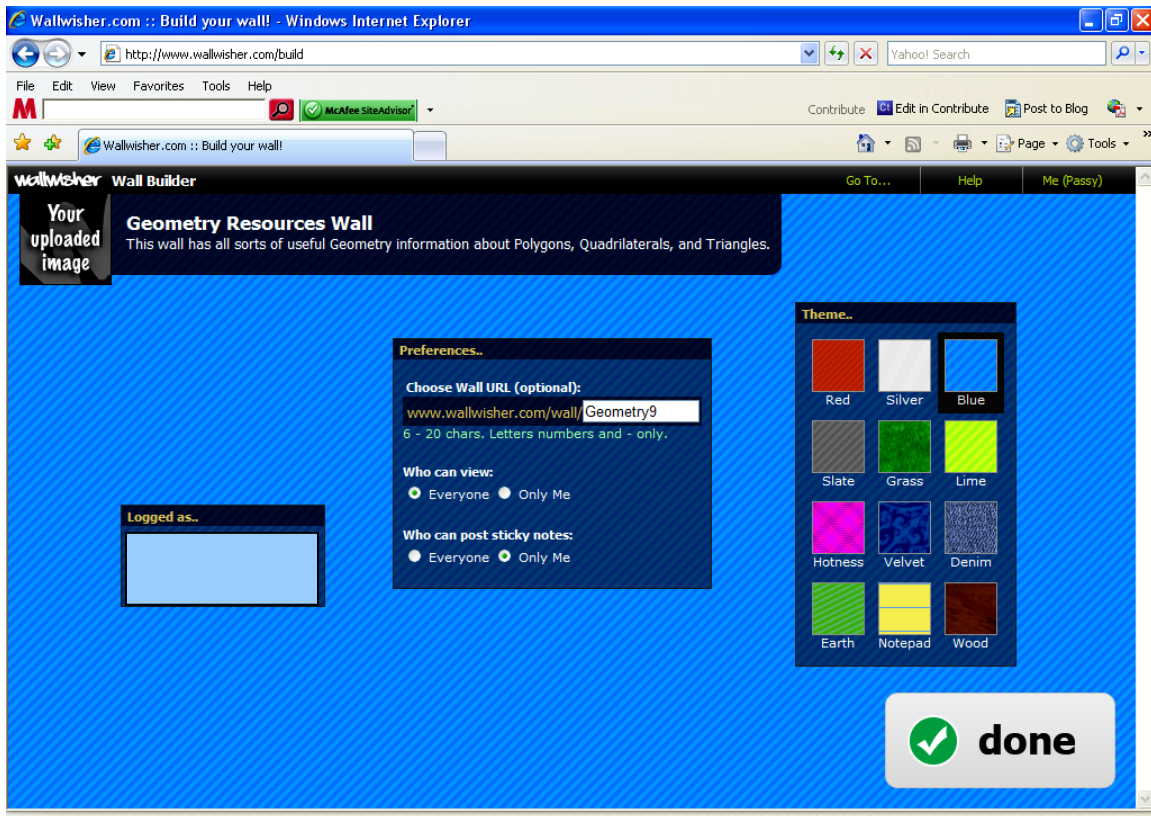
Wallwisher.com :: Build your wall! - Windows Internet Explorer

http://www.wallwisher.com/build

Yahoo! Search

File Edit View Favorites Tools Help

McAfee SiteAdvisor

Contribute Edit in Contribute Post to Blog

Wallwisher.com :: Build your wall!

Page Tools

wallwisher Wall Builder

Go To... Help Me (Passy)

Your uploaded image

Geometry Resources Wall

This wall has all sorts of useful Geometry information about Polygons, Quadrilaterals, and Triangles.

Theme..

Red Silver Blue

Slate Grass Lime

Hotness Velvet Denim

Earth Notepad Wood

Preferences..

Choose Wall URL (optional):

www.wallwisher.com/wall/ Geometry9

6 - 20 chars. Letters numbers and - only.

Who can view:

Everyone Only Me

Who can post sticky notes:

Everyone Only Me

Logged as..

done